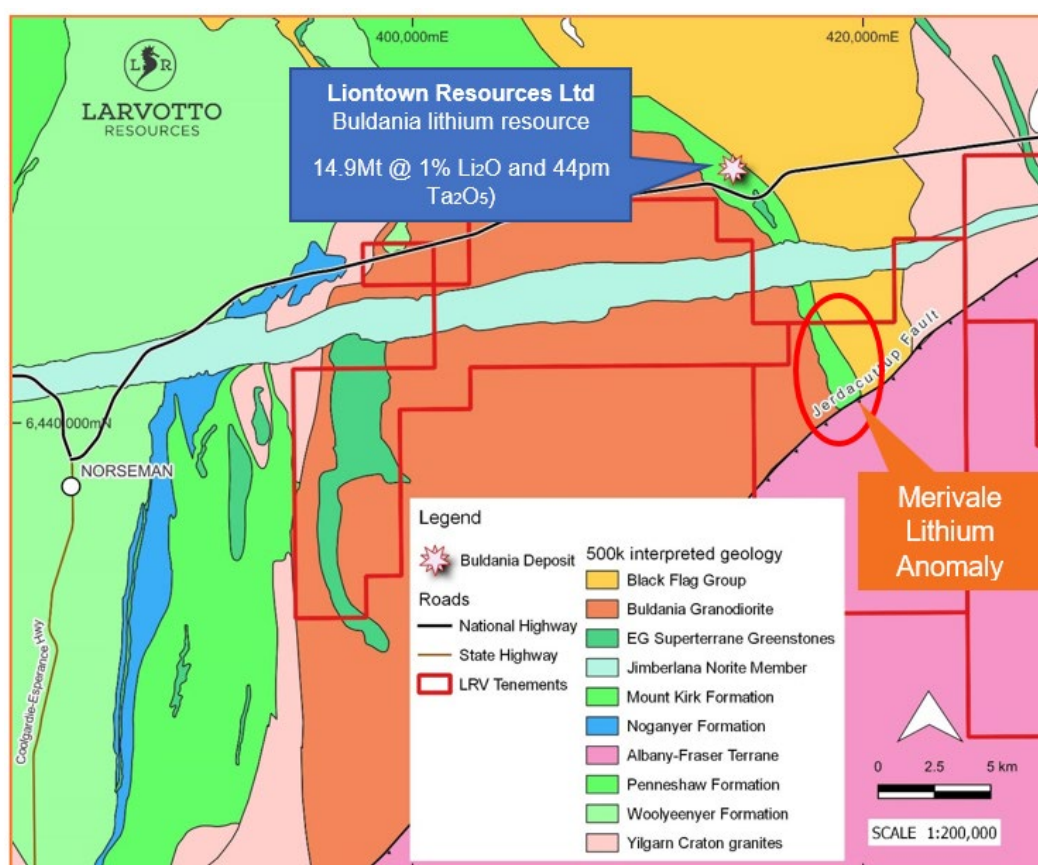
LR
LARVOTTO
RESOURCES

400,000mE

420,000mE

Liontown Resources Ltd
Buldania lithium resource

14.9Mt @ 1% $Li_2O$ and 44pm $Ta_2O_5$)

6,440,000mN

NORSEMAN

Jerdacuttup Fault

Merivale Lithium Anomaly

Coolgardie-Esperance Hwy

Legend

Buldania Deposit

Roads

National Highway

State Highway

LRV Tenements

500k interpreted geology

Black Flag Group

Buldania Granodiorite

EG Superterrane Greenstones

Jimberlana Norite Member

Mount Kirk Formation

Noganyer Formation

Albany-Fraser Terrane

Penneshaw Formation

Woolyeenyer Formation

Yilgarn Craton granites

0 2.5 5 km

SCALE 1:200,000